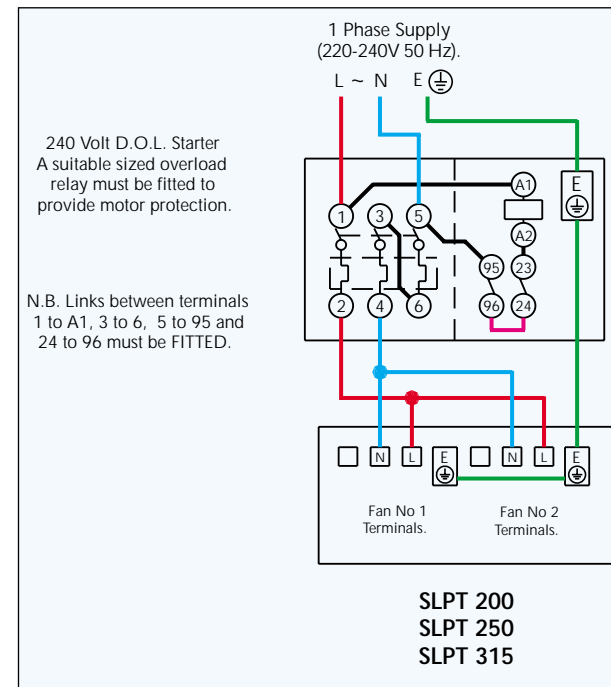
1 Phase Supply
(220-240V 50 Hz).

L ~ N E

240 Volt D.O.L. Starter
A suitable sized overload relay must be fitted to provide motor protection.

N.B. Links between terminals 1 to A1, 3 to 6, 5 to 95 and 24 to 96 must be FITTED.

1 3 5 A1 E
A2
95 23
2 4 6 96 24

N L E N L E

Fan No 1
Terminals.

Fan No 2
Terminals.

SLPT 200
SLPT 250
SLPT 315